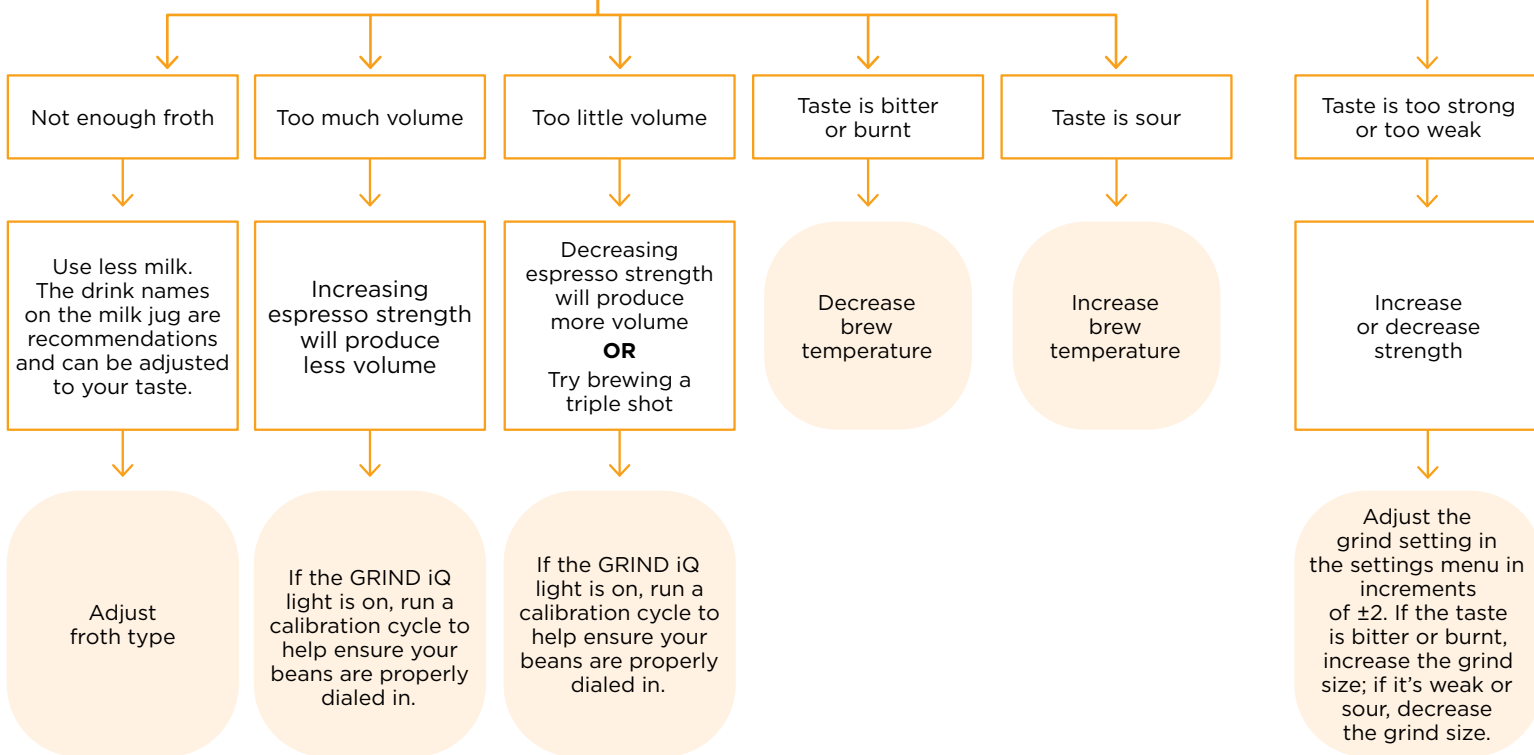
Not enough froth

Use less milk. The drink names on the milk jug are recommendations and can be adjusted to your taste.

Adjust froth type

Too much volume

Increasing espresso strength will produce less volume

If the GRIND iQ light is on, run a calibration cycle to help ensure your beans are properly dialed in.

Too little volume

Decreasing espresso strength will produce more volume

**OR**

Try brewing a triple shot

If the GRIND iQ light is on, run a calibration cycle to help ensure your beans are properly dialed in.

Taste is bitter or burnt

Decrease brew temperature

Taste is sour

Increase brew temperature

Taste is too strong or too weak

Increase or decrease strength

Adjust the grind setting in the settings menu in increments of ±2. If the taste is bitter or burnt, increase the grind size; if it's weak or sour, decrease the grind size.